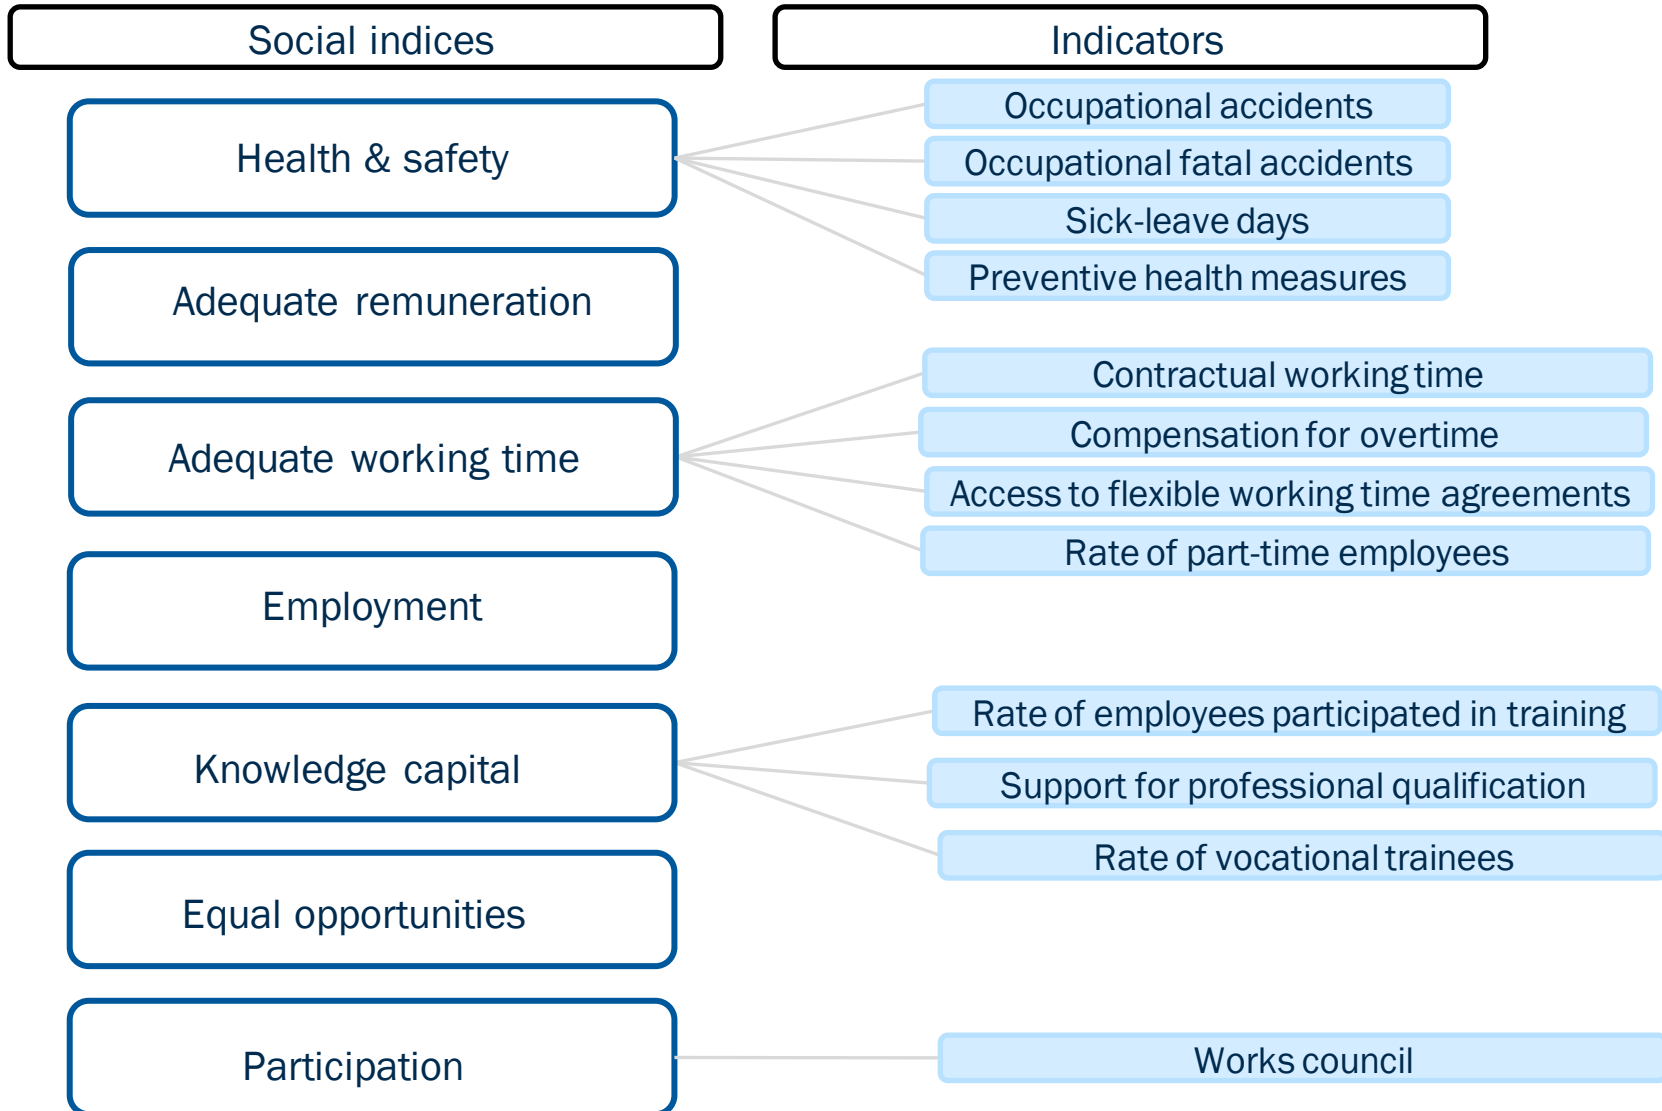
Social indices

Indicators

Health & safety

Occupational accidents

Occupational fatal accidents

Sick-leave days

Preventive health measures

Adequate remuneration

Adequate working time

Contractual working time

Compensation for overtime

Access to flexible working time agreements

Rate of part-time employees

Employment

Knowledge capital

Rate of employees participated in training

Support for professional qualification

Rate of vocational trainees

Equal opportunities

Participation

Works council